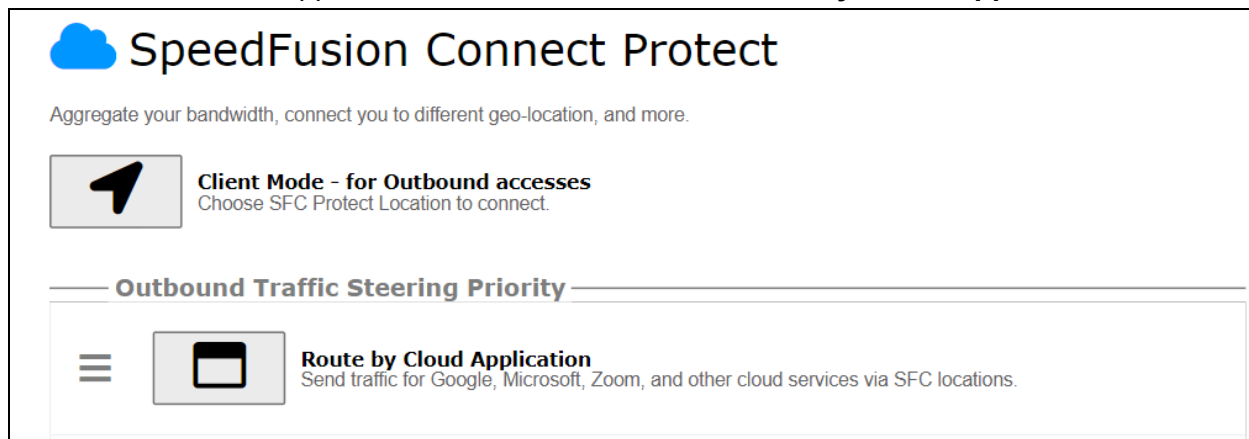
SpeedFusion Connect Protect

Aggregate your bandwidth, connect you to different geo-location, and more.

Client Mode - for Outbound accesses
Choose SFC Protect Location to connect.

Outbound Traffic Steering Priority

Route by Cloud Application
Send traffic for Google, Microsoft, Zoom, and other cloud services via SFC locations.